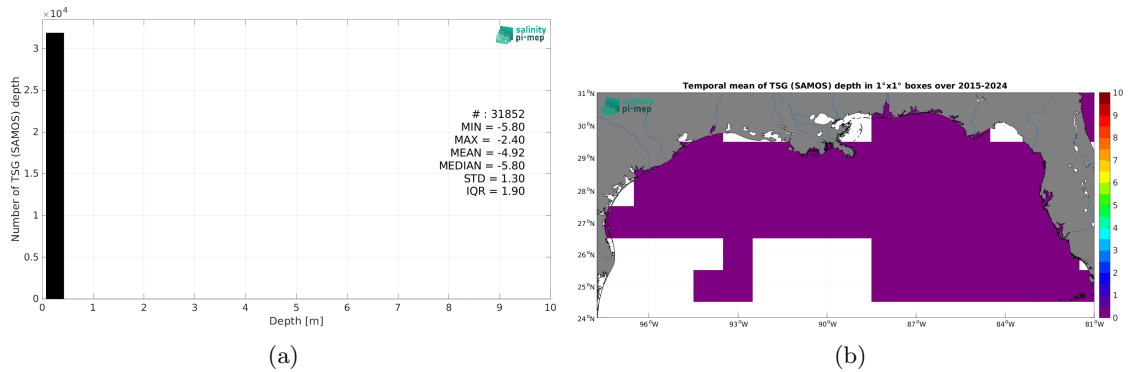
$\times 10^4$
3
2.5
2
1.5
1
0.5
0
Number of TSG (SAMOS) depth
salinity pi-mep
# : 31852
MIN = -5.80
MAX = -2.40
MEAN = -4.92
MEDIAN = -5.80
STD = 1.30
IQR = 1.90
0 1 2 3 4 5 6 7 8 9 10
Depth [m]
(a)

Temporal mean of TSG (SAMOS) depth in 1°x1° boxes over 2015-2024
salinity pi-mep
31°N
30°N
29°N
28°N
27°N
26°N
25°N
24°N
96°W
93°W
90°W
87°W
84°W
81°W
10
9
8
7
6
5
4
3
2
1
0
(b)